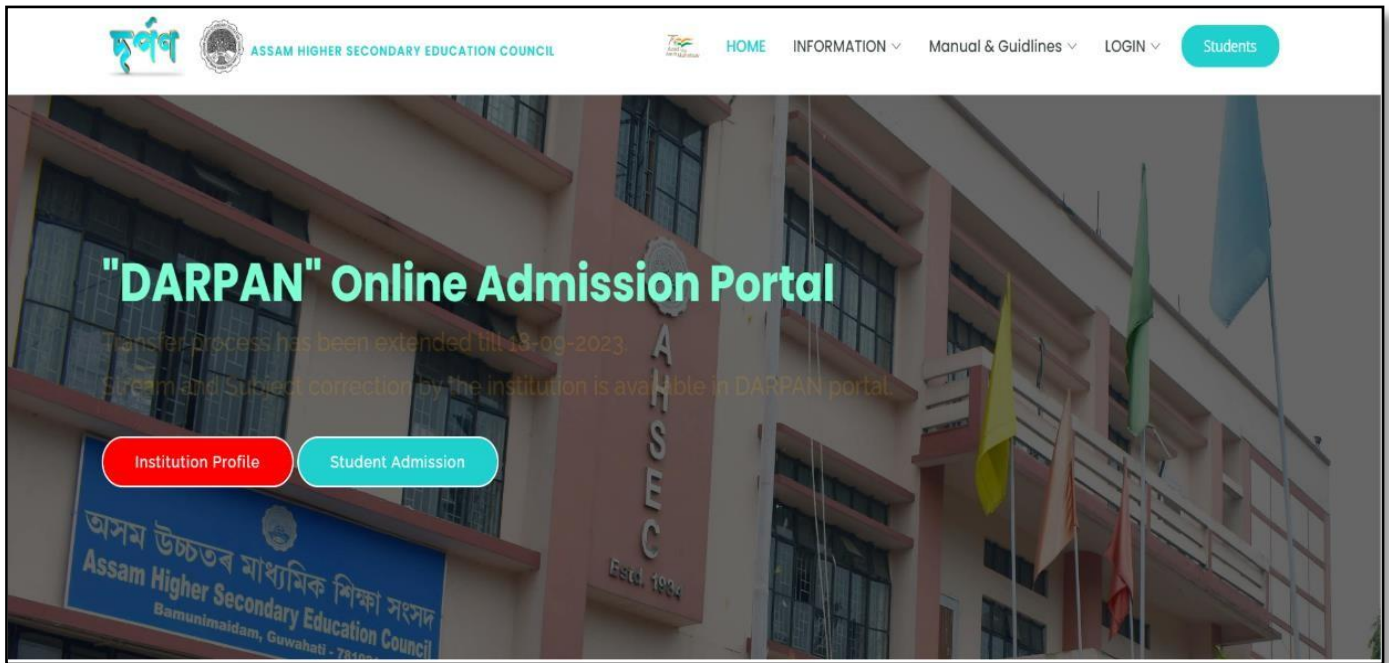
দৰ্পণ ASSAM HIGHER SECONDARY EDUCATION COUNCIL

HOME INFORMATION Manual & Guidlines LOGIN Students

"DARPAN" Online Admission Portal

Transfer process has been extended till 13-09-2023.

Stream and Subject correction by the institution is available in DARPAN portal.

Institution Profile Student Admission

অসম উচ্চতৰ মাধ্যমিক শিক্ষা সংসদ
Assam Higher Secondary Education Council
Bamunimaidam, Guwahati - 781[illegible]

AHSEC
Estd. 1984